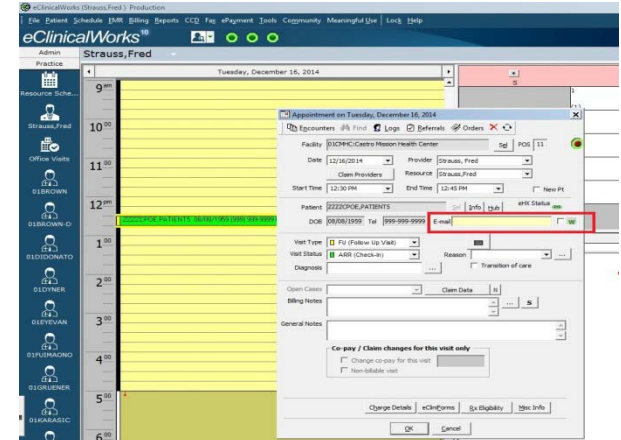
eClinicalWorks (Strauss,Fred ) Production

File Patient Schedule EMR Billing Reports CCD Fax ePayment Tools Community Meaningful Use Lock Help

eClinicalWorks10

Admin
Practice

Strauss,Fred

Resource Sche...

Strauss,Fred

Office Visits

01BROWN

01BROWN-O

01DIDONATO

01DYNER

01EYEVAN

01FUIMAONO

01GRUENER

01KARASIC

Tuesday, December 16, 2014

9 00
10 00
11 00
12 pm
1 00
2 00
3 00
4 00
5 00
6 00

ZZZZCPOE,PATIENT5, 08/08/1959 (999) 999-9999

Appointment on Tuesday, December 16, 2014

Encounters Find Logs Referrals Orders

Facility 01CMHC:Castro Mission Health Center Sel POS 11

Date 12/16/2014 Provider Strauss, Fred

Claim Providers Resource Strauss,Fred

Start Time 12:30 PM End Time 12:45 PM New Pt

Patient ZZZZCPOE,PATIENT5 Sel Info Hub eRx Status

DOB 08/08/1959 Tel 999-999-9999 E-mail W

Visit Type FU (Follow Up Visit)

Visit Status ARR (Check-In) Reason

Diagnosis Transition of care

Open Cases Claim Data N

Billing Notes S

General Notes

Co-pay / Claim changes for this visit only

Change co-pay for this visit

Non-billable visit

Charge Details eClinForms Rx Eligibility Misc Info

OK Cancel